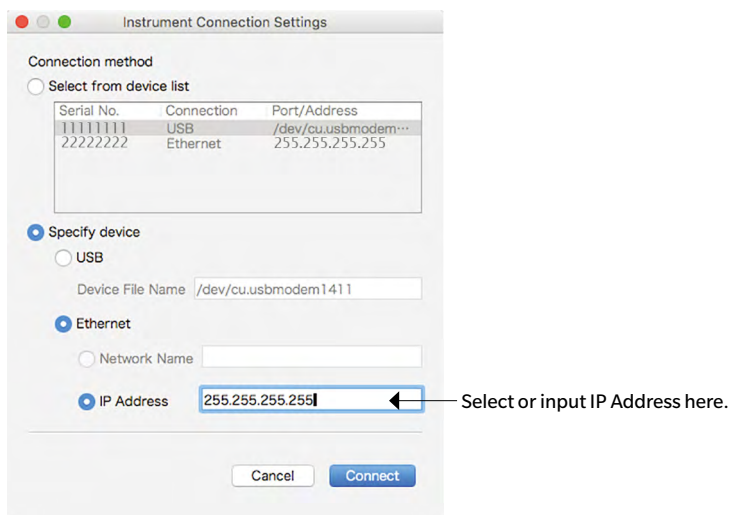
Instrument Connection Settings

Connection method

Select from device list

| Serial No. | Connection | Port/Address |
|---|---|---|
| 11111111 | USB | /dev/cu.usbmodem··· |
| 22222222 | Ethernet | 255.255.255.255 |

Specify device

USB

Device File Name /dev/cu.usbmodem1411

Ethernet

Network Name

IP Address 255.255.255.255

Select or input IP Address here.

Cancel Connect